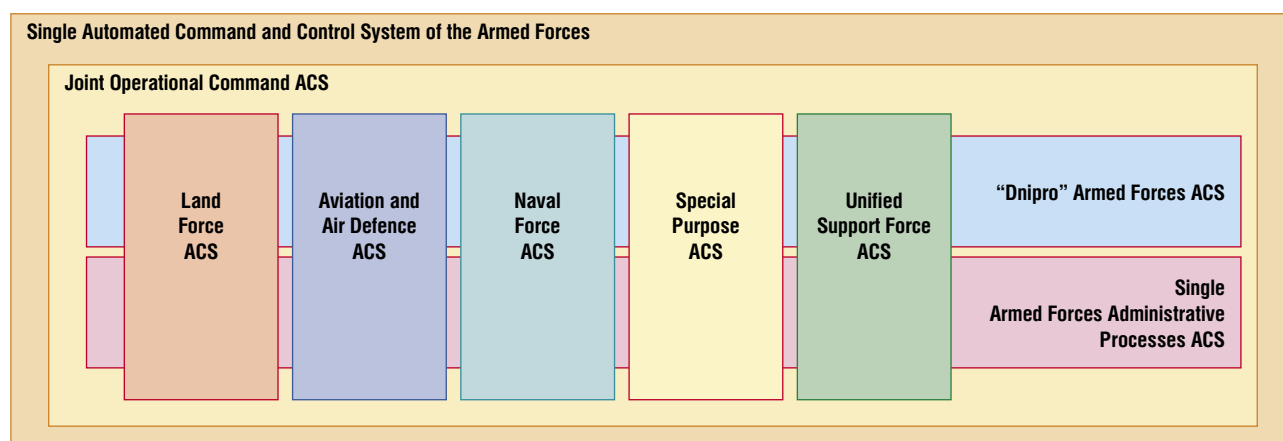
Single Automated Command and Control System of the Armed Forces

Joint Operational Command ACS

Land Force ACS

Aviation and Air Defence ACS

Naval Force ACS

Special Purpose ACS

Unified Support Force ACS

“Dnipro” Armed Forces ACS

Single Armed Forces Administrative Processes ACS